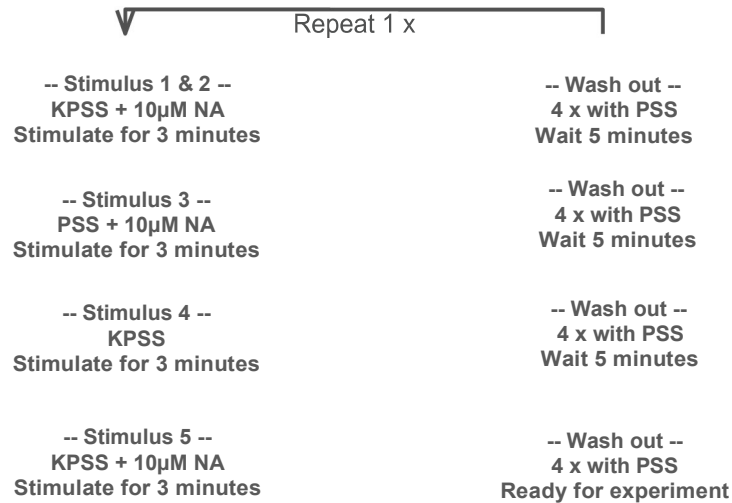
Repeat 1 x

-- Stimulus 1 & 2 --
KPSS + 10µM NA
Stimulate for 3 minutes

-- Wash out --
4 x with PSS
Wait 5 minutes

-- Stimulus 3 --
PSS + 10µM NA
Stimulate for 3 minutes

-- Wash out --
4 x with PSS
Wait 5 minutes

-- Stimulus 4 --
KPSS
Stimulate for 3 minutes

-- Wash out --
4 x with PSS
Wait 5 minutes

-- Stimulus 5 --
KPSS + 10µM NA
Stimulate for 3 minutes

-- Wash out --
4 x with PSS
Ready for experiment